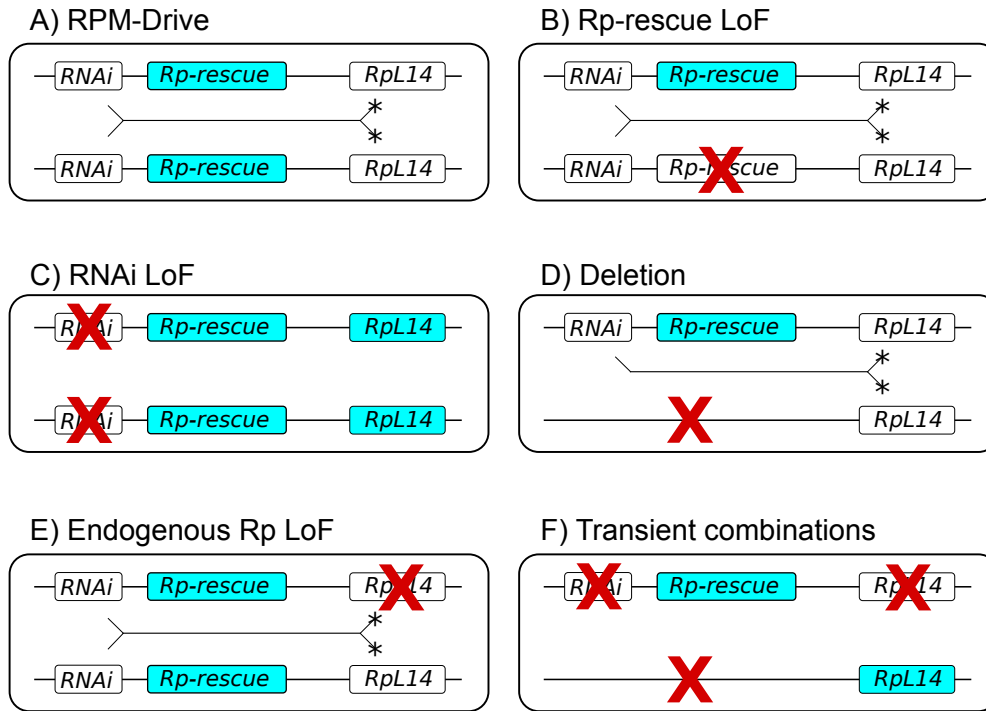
A) RPM-Drive

RNAi Rp-rescue RpL14

RNAi Rp-rescue RpL14

B) Rp-rescue LoF

RNAi Rp-rescue RpL14

RNAi Rp-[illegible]scue RpL14

C) RNAi LoF

R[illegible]i Rp-rescue RpL14

R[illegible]i Rp-rescue RpL14

D) Deletion

RNAi Rp-rescue RpL14

RpL14

E) Endogenous Rp LoF

RNAi Rp-rescue Rp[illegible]14

RNAi Rp-rescue RpL14

F) Transient combinations

R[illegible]i Rp-rescue Rp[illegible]14

RpL14